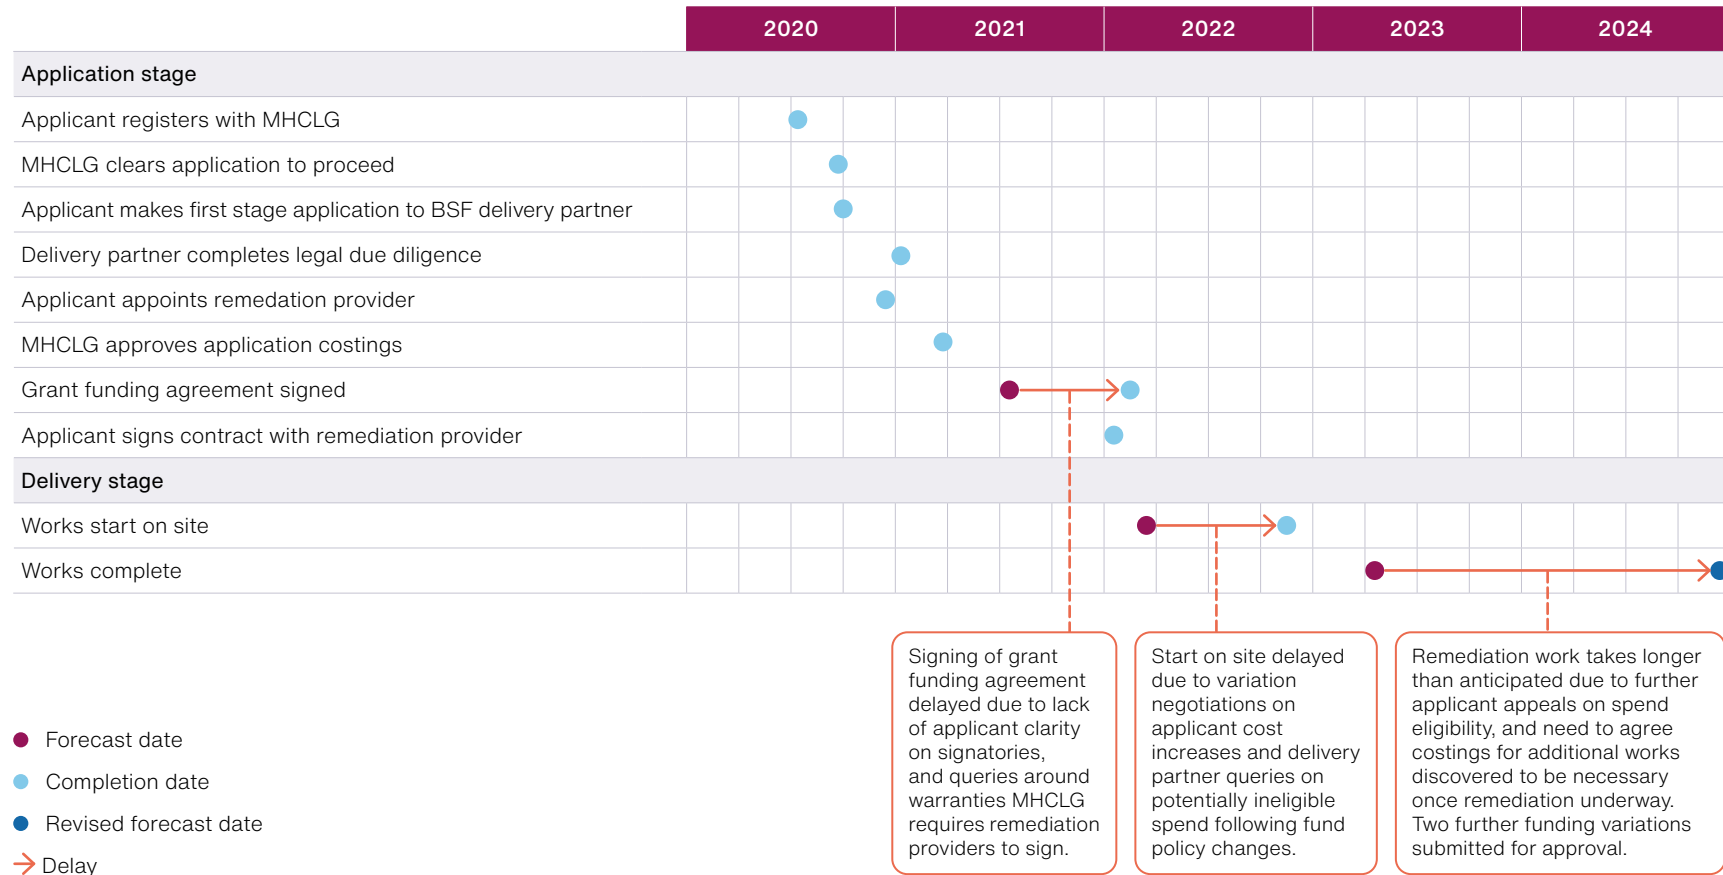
| | 2020 | 2021 | 2022 | 2023 | 2024 |
|---|---|---|---|---|---|
| **Application stage** | | | | | |
| Applicant registers with MHCLG | | | | | |
| MHCLG clears application to proceed | | | | | |
| Applicant makes first stage application to BSF delivery partner | | | | | |
| Delivery partner completes legal due diligence | | | | | |
| Applicant appoints remedation provider | | | | | |
| MHCLG approves application costings | | | | | |
| Grant funding agreement signed | | | | | |
| Applicant signs contract with remediation provider | | | | | |
| **Delivery stage** | | | | | |
| Works start on site | | | | | |
| Works complete | | | | | |

Signing of grant funding agreement delayed due to lack of applicant clarity on signatories, and queries around warranties MHCLG requires remediation providers to sign.

Start on site delayed due to variation negotiations on applicant cost increases and delivery partner queries on potentially ineligible spend following fund policy changes.

Remediation work takes longer than anticipated due to further applicant appeals on spend eligibility, and need to agree costings for additional works discovered to be necessary once remediation underway. Two further funding variations submitted for approval.

Forecast date
Completion date
Revised forecast date
Delay